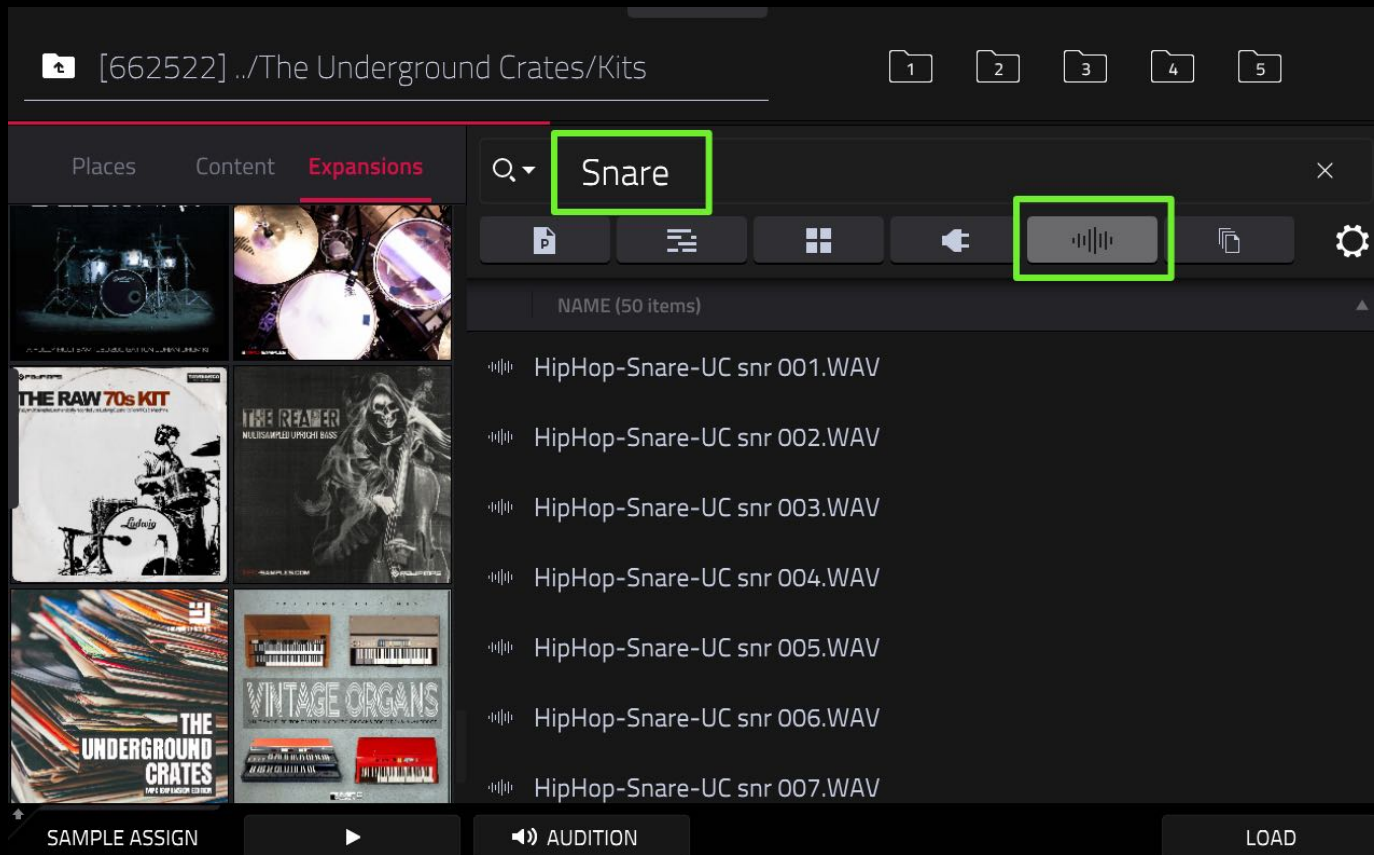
[662522] ../The Underground Crates/Kits

1 2 3 4 5

Places Content Expansions

Snare

×

P

NAME (50 items)

THE RAW 70s KIT

THE REAPER
MULTISAMPLED UPRIGHT BASS

THE UNDERGROUND CRATES

VINTAGE ORGANS

HipHop-Snare-UC snr 001.WAV

HipHop-Snare-UC snr 002.WAV

HipHop-Snare-UC snr 003.WAV

HipHop-Snare-UC snr 004.WAV

HipHop-Snare-UC snr 005.WAV

HipHop-Snare-UC snr 006.WAV

HipHop-Snare-UC snr 007.WAV

SAMPLE ASSIGN

AUDITION

LOAD